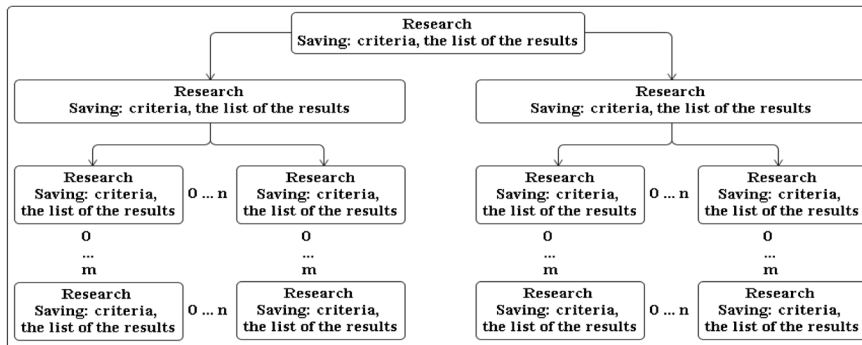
Research
Saving: criteria, the list of the results

Research
Saving: criteria, the list of the results

Research
Saving: criteria, the list of the results

Research
Saving: criteria, the list of the results

0 ... n

Research
Saving: criteria, the list of the results

0
...
m

0
...
m

Research
Saving: criteria, the list of the results

0 ... n

Research
Saving: criteria, the list of the results

Research
Saving: criteria, the list of the results

0 ... n

Research
Saving: criteria, the list of the results

0
...
m

0
...
m

Research
Saving: criteria, the list of the results

0 ... n

Research
Saving: criteria, the list of the results